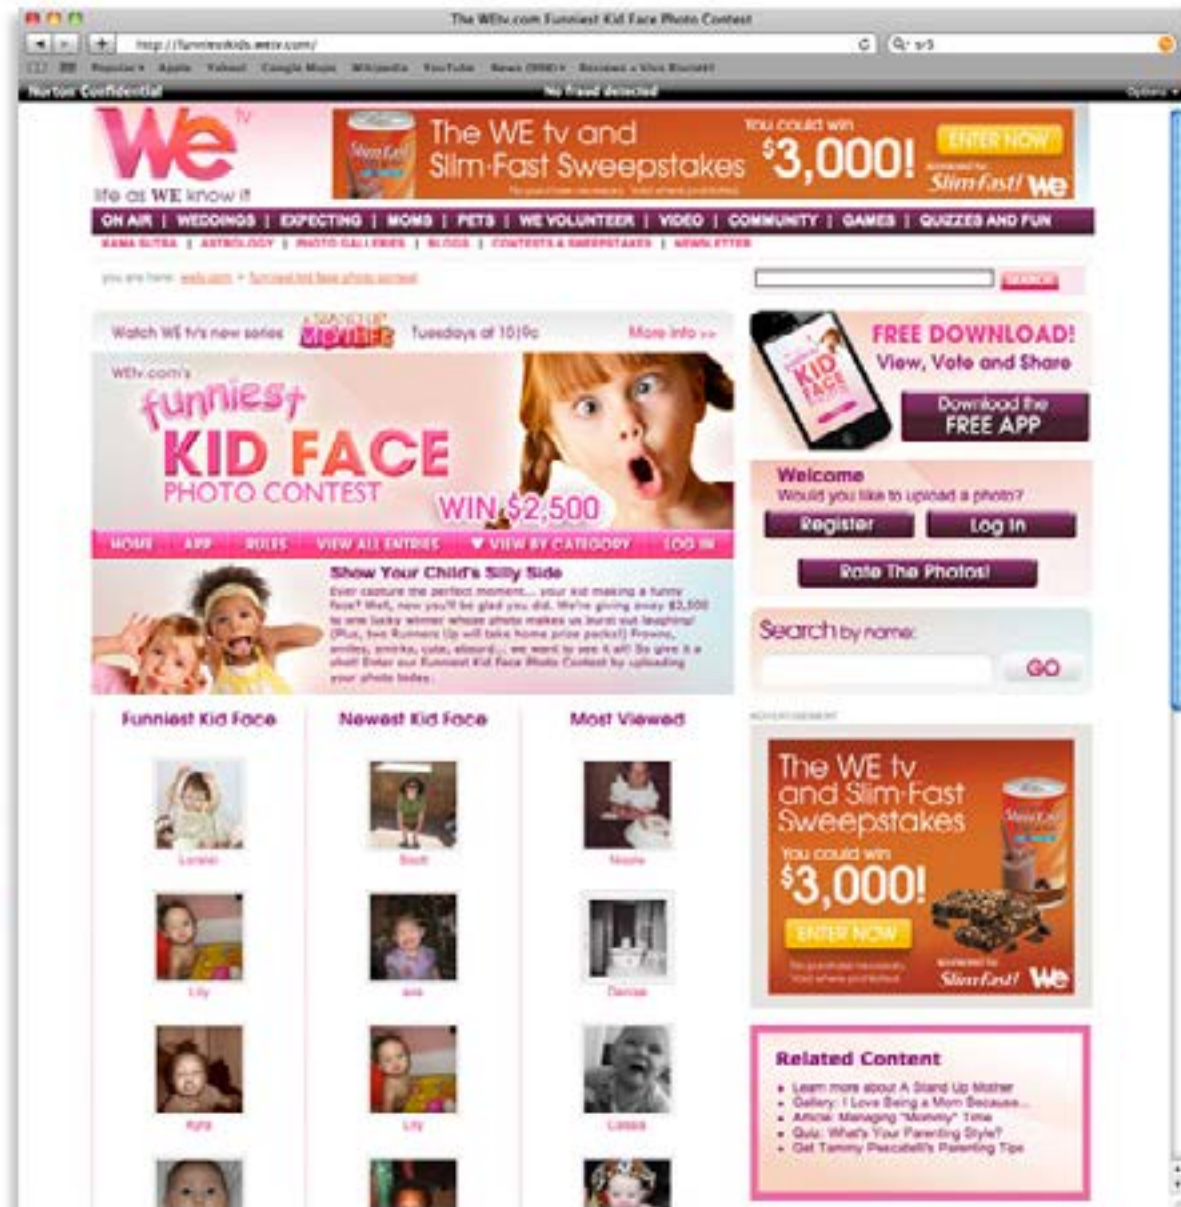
The WEtv.com Funniest Kid Face Photo Contest

http://funniestkids.wetv.com/

Norton Confidential

No fraud detected

We tv

life as WE know it

The WE tv and Slim-Fast Sweepstakes

You could win $3,000!

ENTER NOW

Slim-Fast! We

ON AIR | WEDDINGS | EXPECTING | MOMS | PETS | WE VOLUNTEER | VIDEO | COMMUNITY | GAMES | QUIZZES AND FUN

KAMA SUTRA | ASTROLOGY | PHOTO GALLERIES | BLOGS | CONTESTS & SWEEPSTAKES | NEWSLETTER

you are here: wetv.com > funniest kid face photo contest

SEARCH

Watch WE tv's new series A Stand Up Mother Tuesdays at 10|9c More info >>

WEtv.com's funniest KID FACE PHOTO CONTEST

WIN $2,500

HOME | APP | RULES | VIEW ALL ENTRIES | ▼ VIEW BY CATEGORY | LOG IN

Show Your Child's Silly Side

Ever capture the perfect moment... your kid making a funny face? Well, now you'll be glad you did. We're giving away $2,500 to one lucky winner whose photo makes us burst out laughing! (Plus, two Runners Up will take home prize packs!) Frowns, smiles, smirks, cute, absurd... we want to see it all! So give it a shot! Enter our Funniest Kid Face Photo Contest by uploading your photo today.

FREE DOWNLOAD!

View, Vote and Share

Download the FREE APP

Welcome

Would you like to upload a photo?

Register

Log In

Rate The Photos!

Search by name:

GO

Funniest Kid Face

Newest Kid Face

Most Viewed

Lorelei

Brett

Nicole

Lily

Ava

Denise

Kyra

Lily

Cassie

ADVERTISEMENT

The WE tv and Slim-Fast Sweepstakes

You could win $3,000!

ENTER NOW

Slim-Fast! We

Related Content

• Learn more about A Stand Up Mother
• Gallery: I Love Being a Mom Because...
• Article: Managing "Mommy" Time
• Quiz: What's Your Parenting Style?
• Get Tammy Pescatelli's Parenting Tips